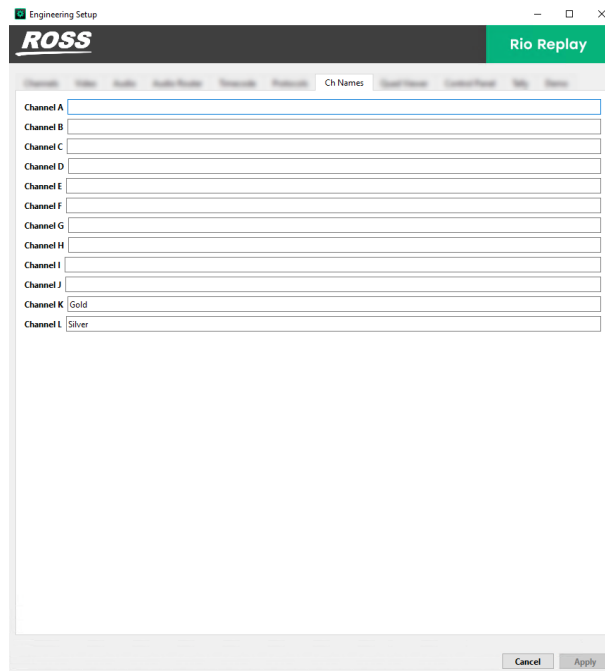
Engineering Setup

ROSS

Rio Replay

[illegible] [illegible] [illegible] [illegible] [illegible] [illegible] Ch Names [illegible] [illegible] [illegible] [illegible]

Channel A
Channel B
Channel C
Channel D
Channel E
Channel F
Channel G
Channel H
Channel I
Channel J
Channel K Gold
Channel L Silver

Cancel Apply